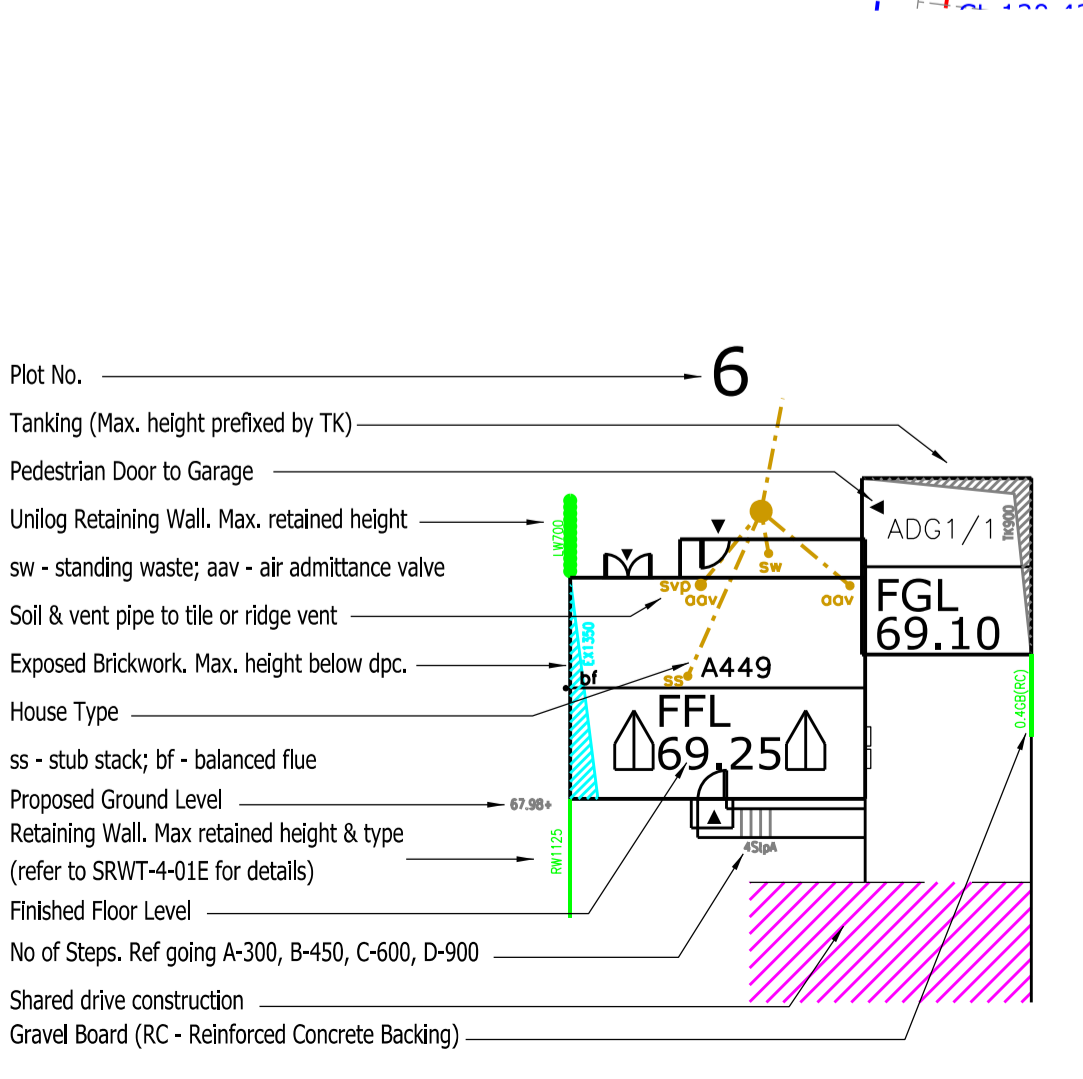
Plot No.
6
Tanking (Max. height prefixed by TK)
Pedestrian Door to Garage
Unilog Retaining Wall. Max. retained height
sw - standing waste; aav - air admittance valve
Soil & vent pipe to tile or ridge vent
Exposed Brickwork. Max. height below dpc.
House Type
ss - stub stack; bf - balanced flue
Proposed Ground Level
Retaining Wall. Max retained height & type (refer to SRWT-4-01E for details)
Finished Floor Level
No of Steps. Ref going A-300, B-450, C-600, D-900
Shared drive construction
Gravel Board (RC - Reinforced Concrete Backing)

LW700
sw
svp
aav
aav
EX1350
bf
ss
A449
ADG1/1
TK900
FGL
69.10
FFL
69.25
0.4GB(RC)
67.98+
RW1125
4StpA